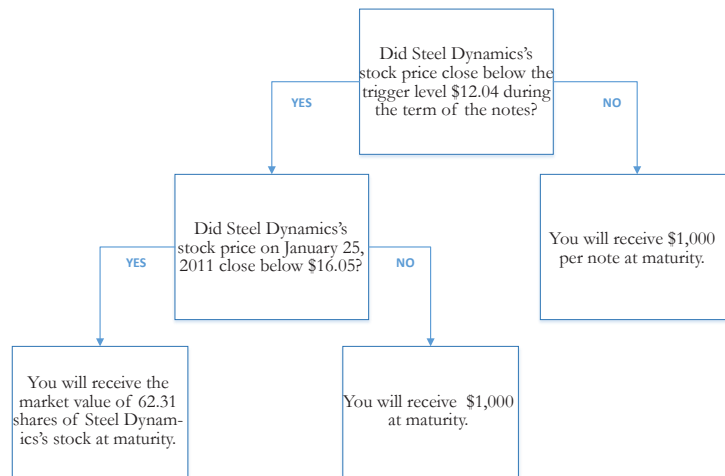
Did Steel Dynamics's stock price close below the trigger level $12.04 during the term of the notes?

YES

NO

Did Steel Dynamics's stock price on January 25, 2011 close below $16.05?

You will receive $1,000 per note at maturity.

YES

NO

You will receive the market value of 62.31 shares of Steel Dynamics's stock at maturity.

You will receive $1,000 at maturity.